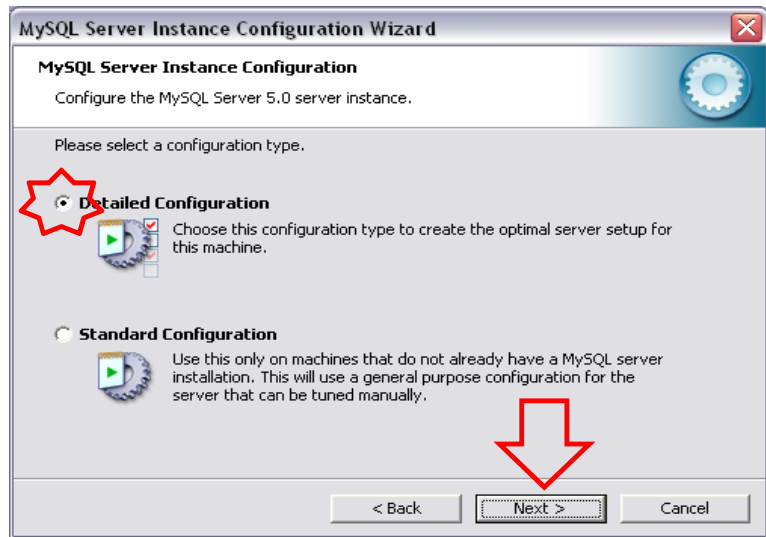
MySQL Server Instance Configuration Wizard

MySQL Server Instance Configuration

Configure the MySQL Server 5.0 server instance.

Please select a configuration type.

Detailed Configuration

Choose this configuration type to create the optimal server setup for this machine.

Standard Configuration

Use this only on machines that do not already have a MySQL server installation. This will use a general purpose configuration for the server that can be tuned manually.

< Back
Next >
Cancel